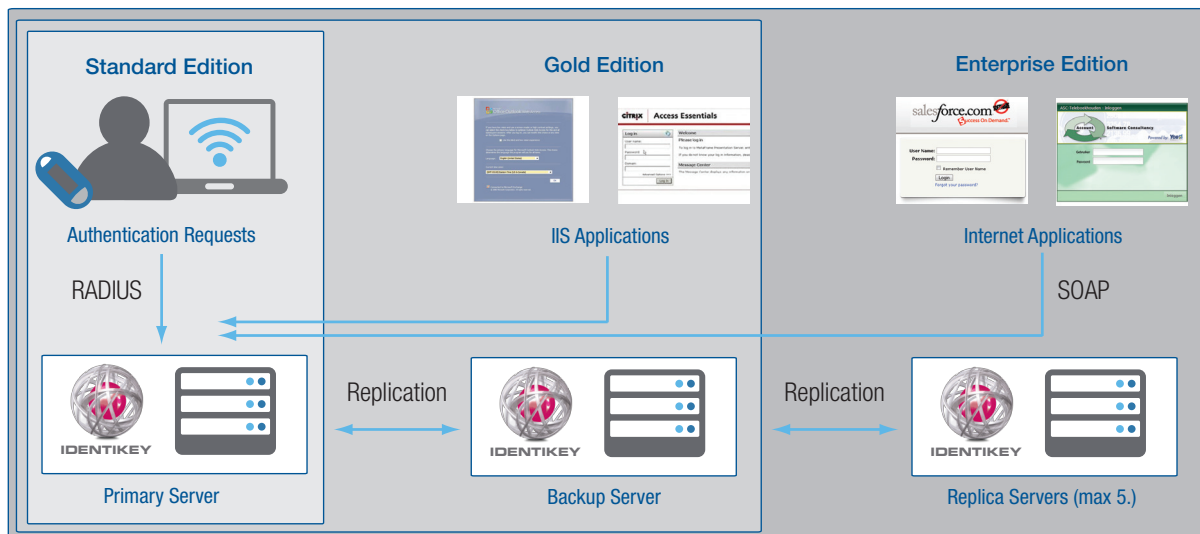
Standard Edition

Authentication Requests

RADIUS

Gold Edition

CITRIX Access Essentials

Log in

Welcome

Please log in

Message Center

IIS Applications

Enterprise Edition

salesforce.com Success On Demand.

User Name:

Password:

Remember User Name

Login

Forgot your password?

Software Consultancy

Internet Applications

SOAP

IDENTIKEY

Primary Server

Replication

IDENTIKEY

Backup Server

Replication

IDENTIKEY

Replica Servers (max 5.)